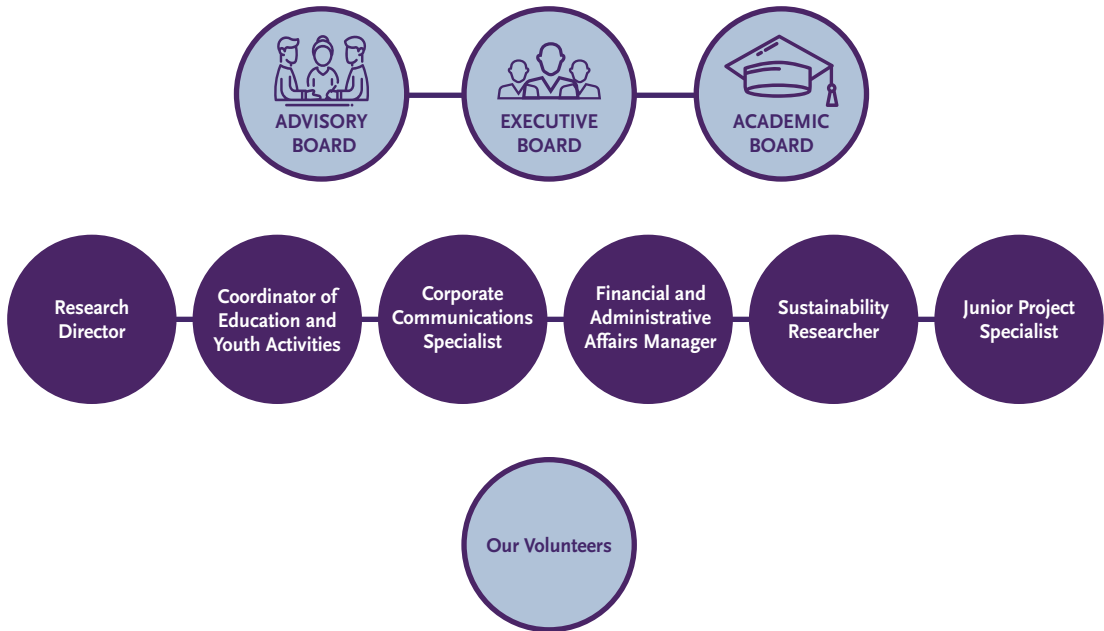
ADVISORY BOARD

EXECUTIVE BOARD

ACADEMIC BOARD

Research Director

Coordinator of Education and Youth Activities

Corporate Communications Specialist

Financial and Administrative Affairs Manager

Sustainability Researcher

Junior Project Specialist

Our Volunteers